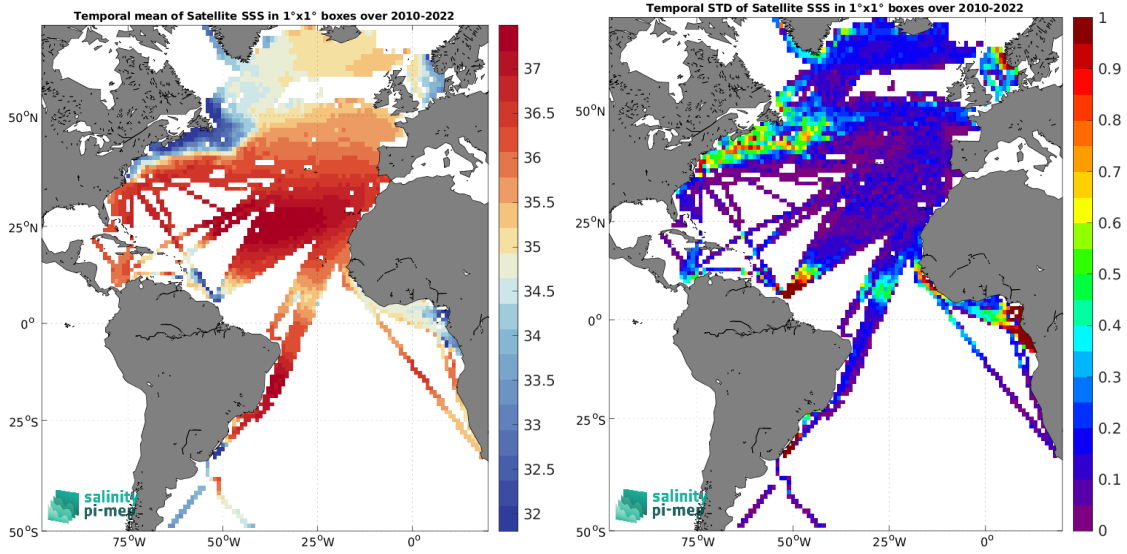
Temporal mean of Satellite SSS in 1°x1° boxes over 2010-2022

50°N
25°N
0°
25°S
50°S
75°W
50°W
25°W
0°

37
36.5
36
35.5
35
34.5
34
33.5
33
32.5
32

salinity
pi-mep

Temporal STD of Satellite SSS in 1°x1° boxes over 2010-2022

50°N
25°N
0°
25°S
50°S
75°W
50°W
25°W
0°

1
0.9
0.8
0.7
0.6
0.5
0.4
0.3
0.2
0.1
0

salinity
pi-mep